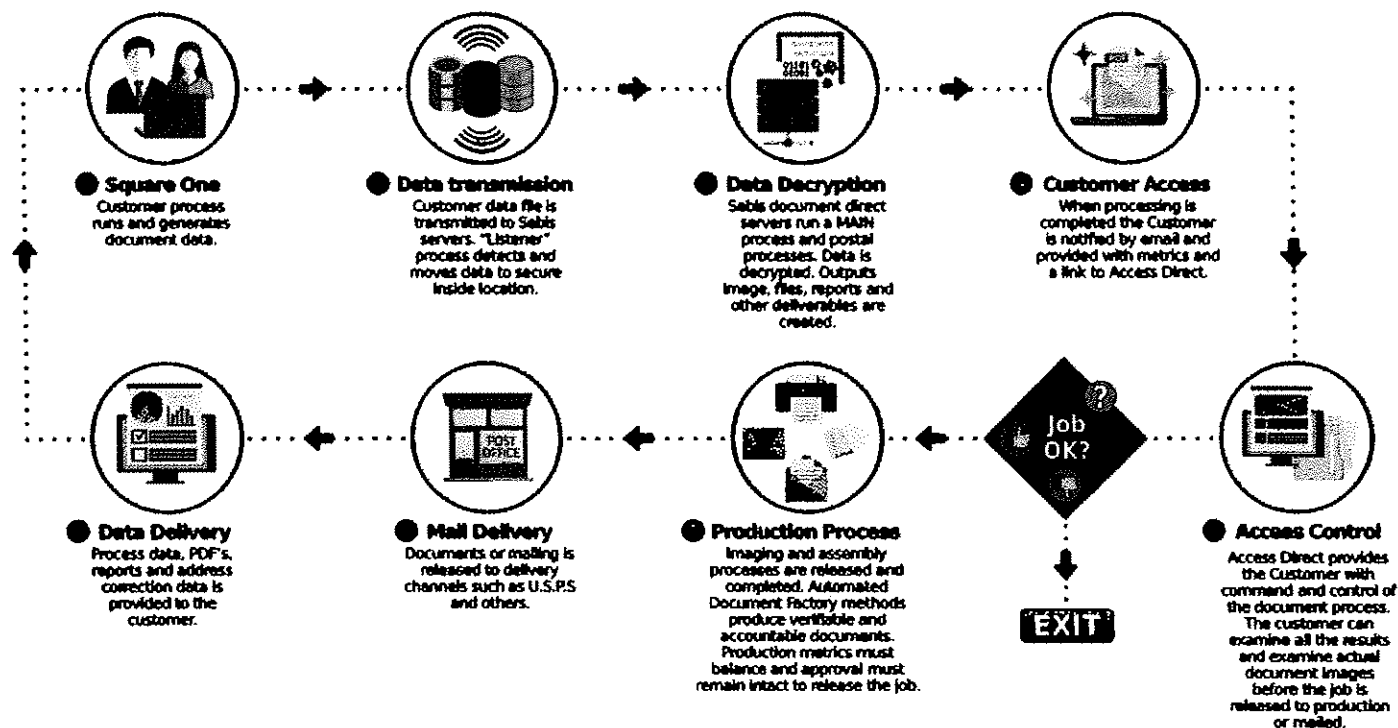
Square One
Customer process runs and generates document data.

Data transmission
Customer data file is transmitted to Sebis servers. "Listener" process detects and moves data to secure inside location.

Data Decryption
Sebis document direct servers run a MAIN process and postal processes. Data is decrypted. Outputs image, files, reports and other deliverables are created.

Customer Access
When processing is completed the Customer is notified by email and provided with metrics and a link to Access Direct.

Access Control
Access Direct provides the Customer with command and control of the document process. The customer can examine all the results and examine actual document images before the job is released to production or mailed.

Job OK?

EXIT

Production Process
Imaging and assembly processes are released and completed. Automated Document Factory methods produce verifiable and accountable documents. Production metrics must balance and approval must remain intact to release the job.

POST OFFICE

Mail Delivery
Documents or mailing is released to delivery channels such as U.S.P.S and others.

Data Delivery
Process data, PDF's, reports and address correction data is provided to the customer.